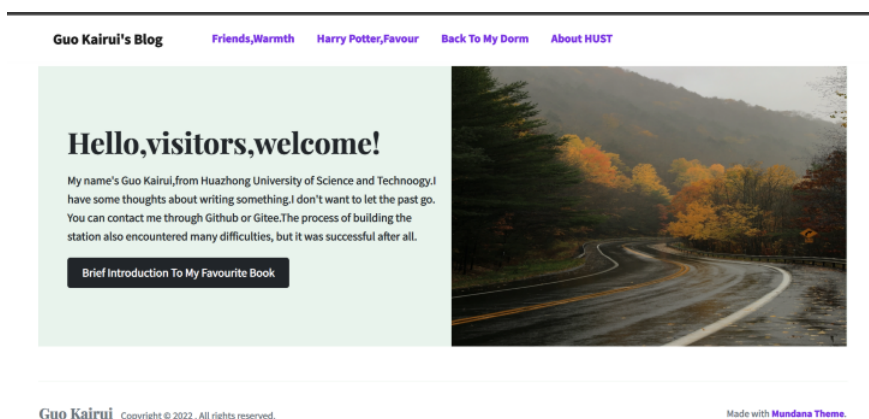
Guo Kairui's Blog

Friends,Warmth

Harry Potter,Favour

Back To My Dorm

About HUST

Hello,visitors,welcome!

My name's Guo Kairui,from Huazhong University of Science and Technoogy.I have some thoughts about writing something.I don't want to let the past go. You can contact me through Github or Gitee.The process of building the station also encountered many difficulties, but it was successful after all.

Brief Introduction To My Favourite Book

Guo Kairui Copyright © 2022 . All rights reserved.

Made with Mundana Theme.